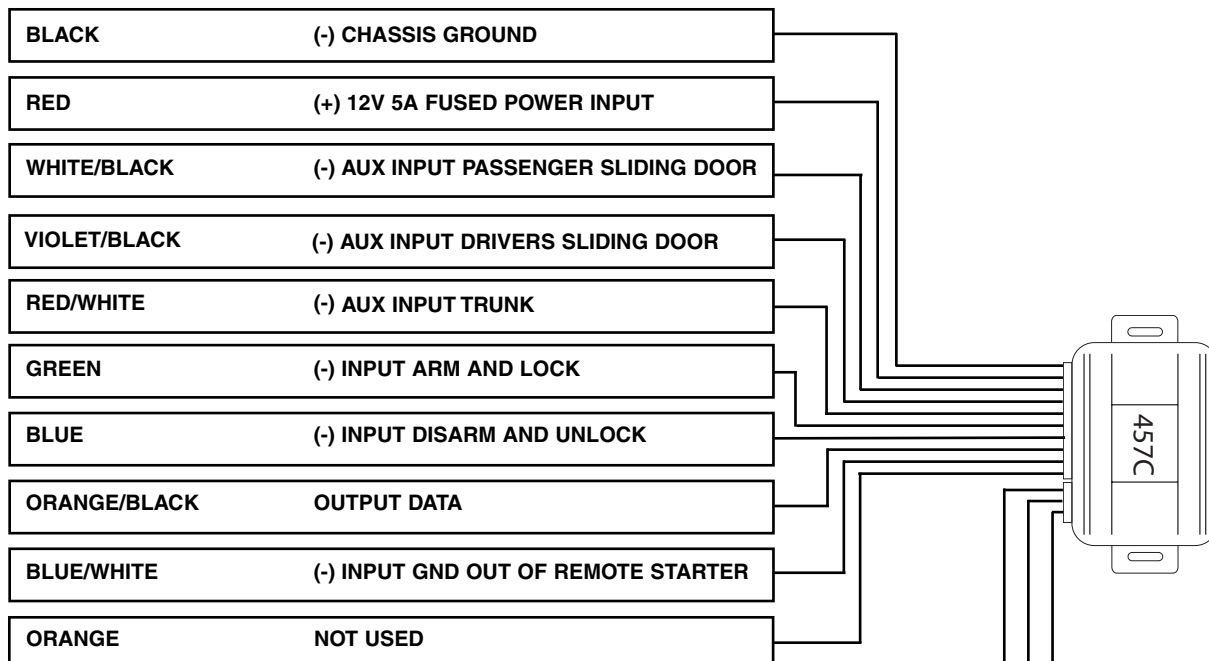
| | |
|---|---|
| BLACK | (-) CHASSIS GROUND |
| RED | (+) 12V 5A FUSED POWER INPUT |
| WHITE/BLACK | (-) AUX INPUT PASSENGER SLIDING DOOR |
| VIOLET/BLACK | (-) AUX INPUT DRIVERS SLIDING DOOR |
| RED/WHITE | (-) AUX INPUT TRUNK |
| GREEN | (-) INPUT ARM AND LOCK |
| BLUE | (-) INPUT DISARM AND UNLOCK |
| ORANGE/BLACK | OUTPUT DATA |
| BLUE/WHITE | (-) INPUT GND OUT OF REMOTE STARTER |
| ORANGE | NOT USED |

457C